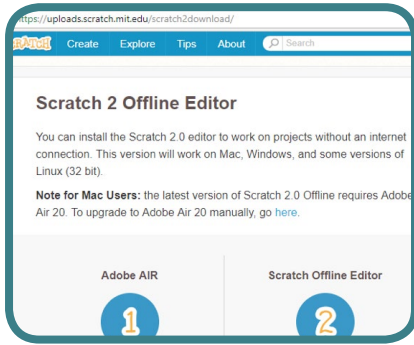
https://uploads.scratch.mit.edu/scratch2download/

RATCH Create Explore Tips About Search

Scratch 2 Offline Editor

You can install the Scratch 2.0 editor to work on projects without an internet connection. This version will work on Mac, Windows, and some versions of Linux (32 bit).

Note for Mac Users: the latest version of Scratch 2.0 Offline requires Adobe Air 20. To upgrade to Adobe Air 20 manually, go here.

Adobe AIR

1

Scratch Offline Editor

2